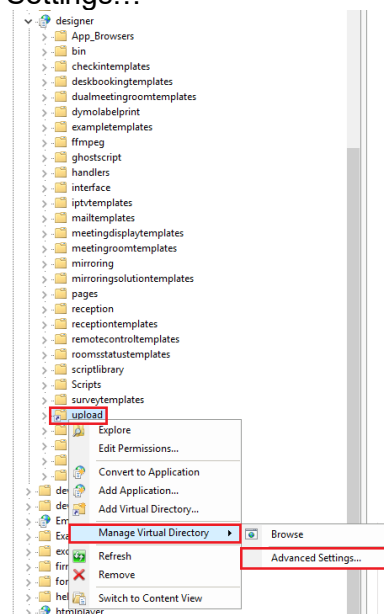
Settings...

designer
App_Browsers
bin
checkintemplates
deskbookingtemplates
dualmeetingroomtemplates
dymolabelprint
exampletemplates
ffmpeg
ghostscript
handlers
interface
iptvtemplates
mailtemplates
meetingdisplaytemplates
meetingroomtemplates
mirroring
mirroringsolutiontemplates
pages
reception
receptiontemplates
remotecontroltemplates
roomsstatustemplates
scriptlibrary
Scripts
surveytemplates
upload
Explore
Edit Permissions...
Convert to Application
Add Application...
Add Virtual Directory...
Manage Virtual Directory
Browse
Advanced Settings...
Refresh
Remove
Switch to Content View
de
de
Em
Exa
exc
firn
for
hel
htmlplayer